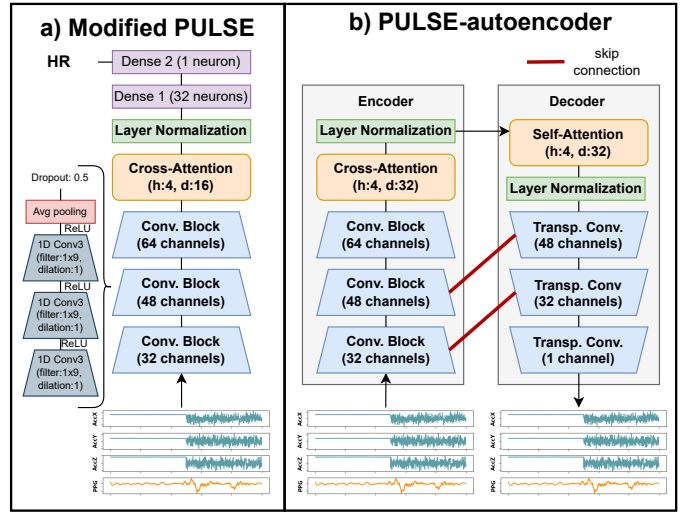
a) Modified PULSE

HR

Dense 2 (1 neuron)

Dense 1 (32 neurons)

Layer Normalization

Cross-Attention
(h:4, d:16)

Dropout: 0.5

Avg pooling

ReLU

1D Conv3
(filter:1x9,
dilation:1)

ReLU

1D Conv3
(filter:1x9,
dilation:1)

ReLU

1D Conv3
(filter:1x9,
dilation:1)

Conv. Block
(64 channels)

Conv. Block
(48 channels)

Conv. Block
(32 channels)

AccX
AccY
AccZ
PPG

b) PULSE-autoencoder

skip connection

Encoder

Layer Normalization

Cross-Attention
(h:4, d:32)

Conv. Block
(64 channels)

Conv. Block
(48 channels)

Conv. Block
(32 channels)

Decoder

Self-Attention
(h:4, d:32)

Layer Normalization

Transp. Conv.
(48 channels)

Transp. Conv
(32 channels)

Transp. Conv.
(1 channel)

AccX
AccY
AccZ
PPG

AccX
AccY
AccZ
PPG